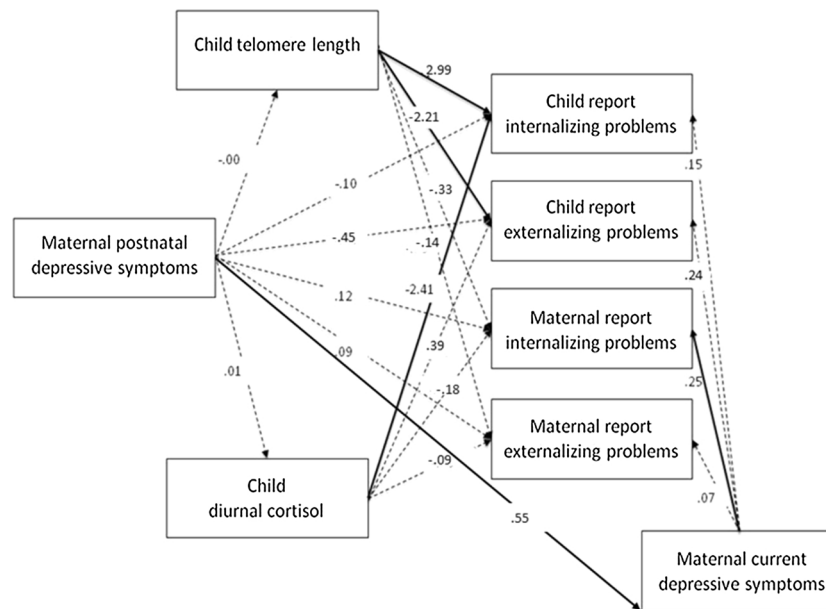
Child telomere length

Child report internalizing problems

Child report externalizing problems

Maternal report internalizing problems

Maternal report externalizing problems

Maternal postnatal depressive symptoms

Child diurnal cortisol

Maternal current depressive symptoms

2.99

-2.21

-.33

-.14

-2.41

.39

-.18

-.09

-.00

-.10

-.45

.12

.09

.01

.55

.15

.24

.25

.07